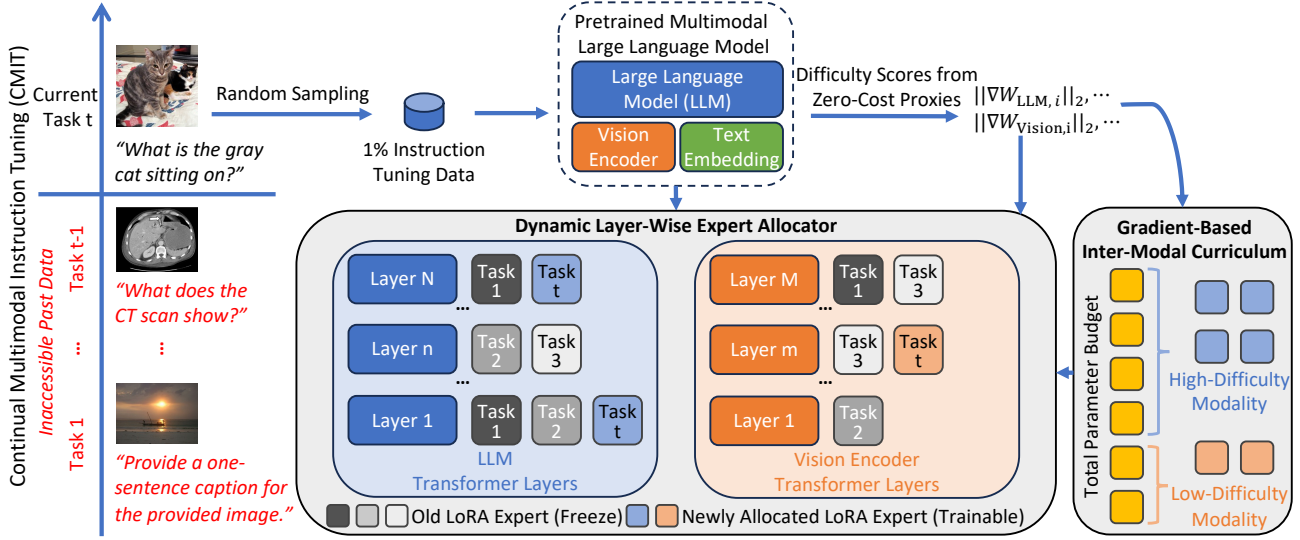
Continual Multimodal Instruction Tuning (CMIT)

Current Task t

"What is the gray cat sitting on?"

Inaccessible Past Data

Task t-1

"What does the CT scan show?"

⋮

⋮

Task 1

"Provide a one-sentence caption for the provided image."

Random Sampling

1% Instruction Tuning Data

Pretrained Multimodal Large Language Model

Large Language Model (LLM)

Vision Encoder

Text Embedding

Difficulty Scores from Zero-Cost Proxies

$||\nabla W_{\text{LLM},\,i}||_2, \cdots$
$||\nabla W_{\text{Vision},i}||_2, \cdots$

Dynamic Layer-Wise Expert Allocator

Layer N

Task 1

Task t

...

Layer n

Task 2

Task 3

...

Layer 1

Task 1

Task 2

Task t

LLM Transformer Layers

Layer M

Task 1

Task 3

...

Layer m

Task 3

Task t

...

Layer 1

Task 2

Vision Encoder Transformer Layers

Old LoRA Expert (Freeze) Newly Allocated LoRA Expert (Trainable)

Gradient-Based Inter-Modal Curriculum

Total Parameter Budget

High-Difficulty Modality

Low-Difficulty Modality